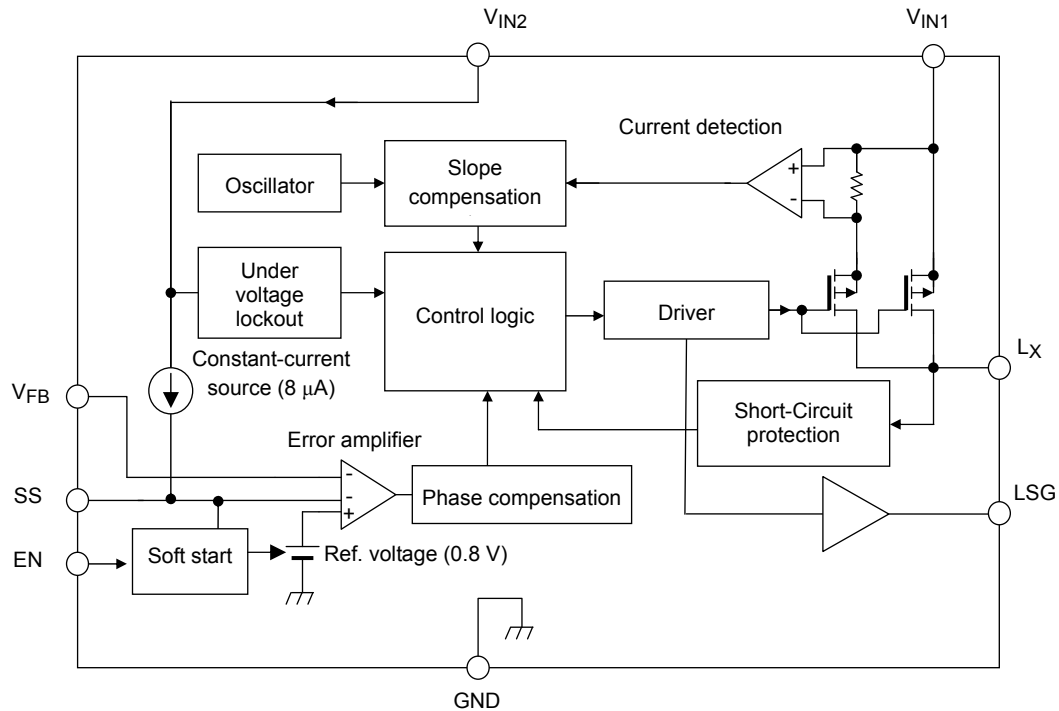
$V_{IN2}$

$V_{IN1}$

Current detection

Oscillator

Slope compensation

+

-

Under voltage lockout

Control logic

Driver

Constant-current source (8 $\mu$A)

$V_{FB}$

$L_X$

Short-Circuit protection

Error amplifier

-

-

+

SS

Phase compensation

LSG

EN

Soft start

Ref. voltage (0.8 V)

GND